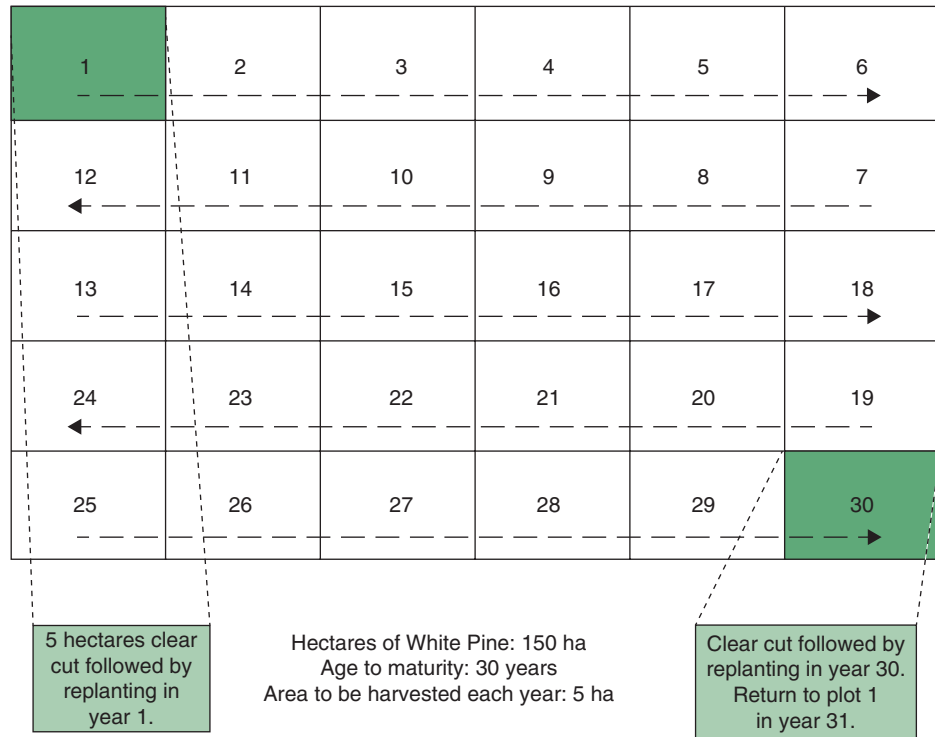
| 1 | 2 | 3 | 4 | 5 | 6 |
|---|---|---|---|---|---|
| 12 | 11 | 10 | 9 | 8 | 7 |
| 13 | 14 | 15 | 16 | 17 | 18 |
| 24 | 23 | 22 | 21 | 20 | 19 |
| 25 | 26 | 27 | 28 | 29 | 30 |

5 hectares clear cut followed by replanting in year 1.

Hectares of White Pine: 150 ha
Age to maturity: 30 years
Area to be harvested each year: 5 ha

Clear cut followed by replanting in year 30. Return to plot 1 in year 31.